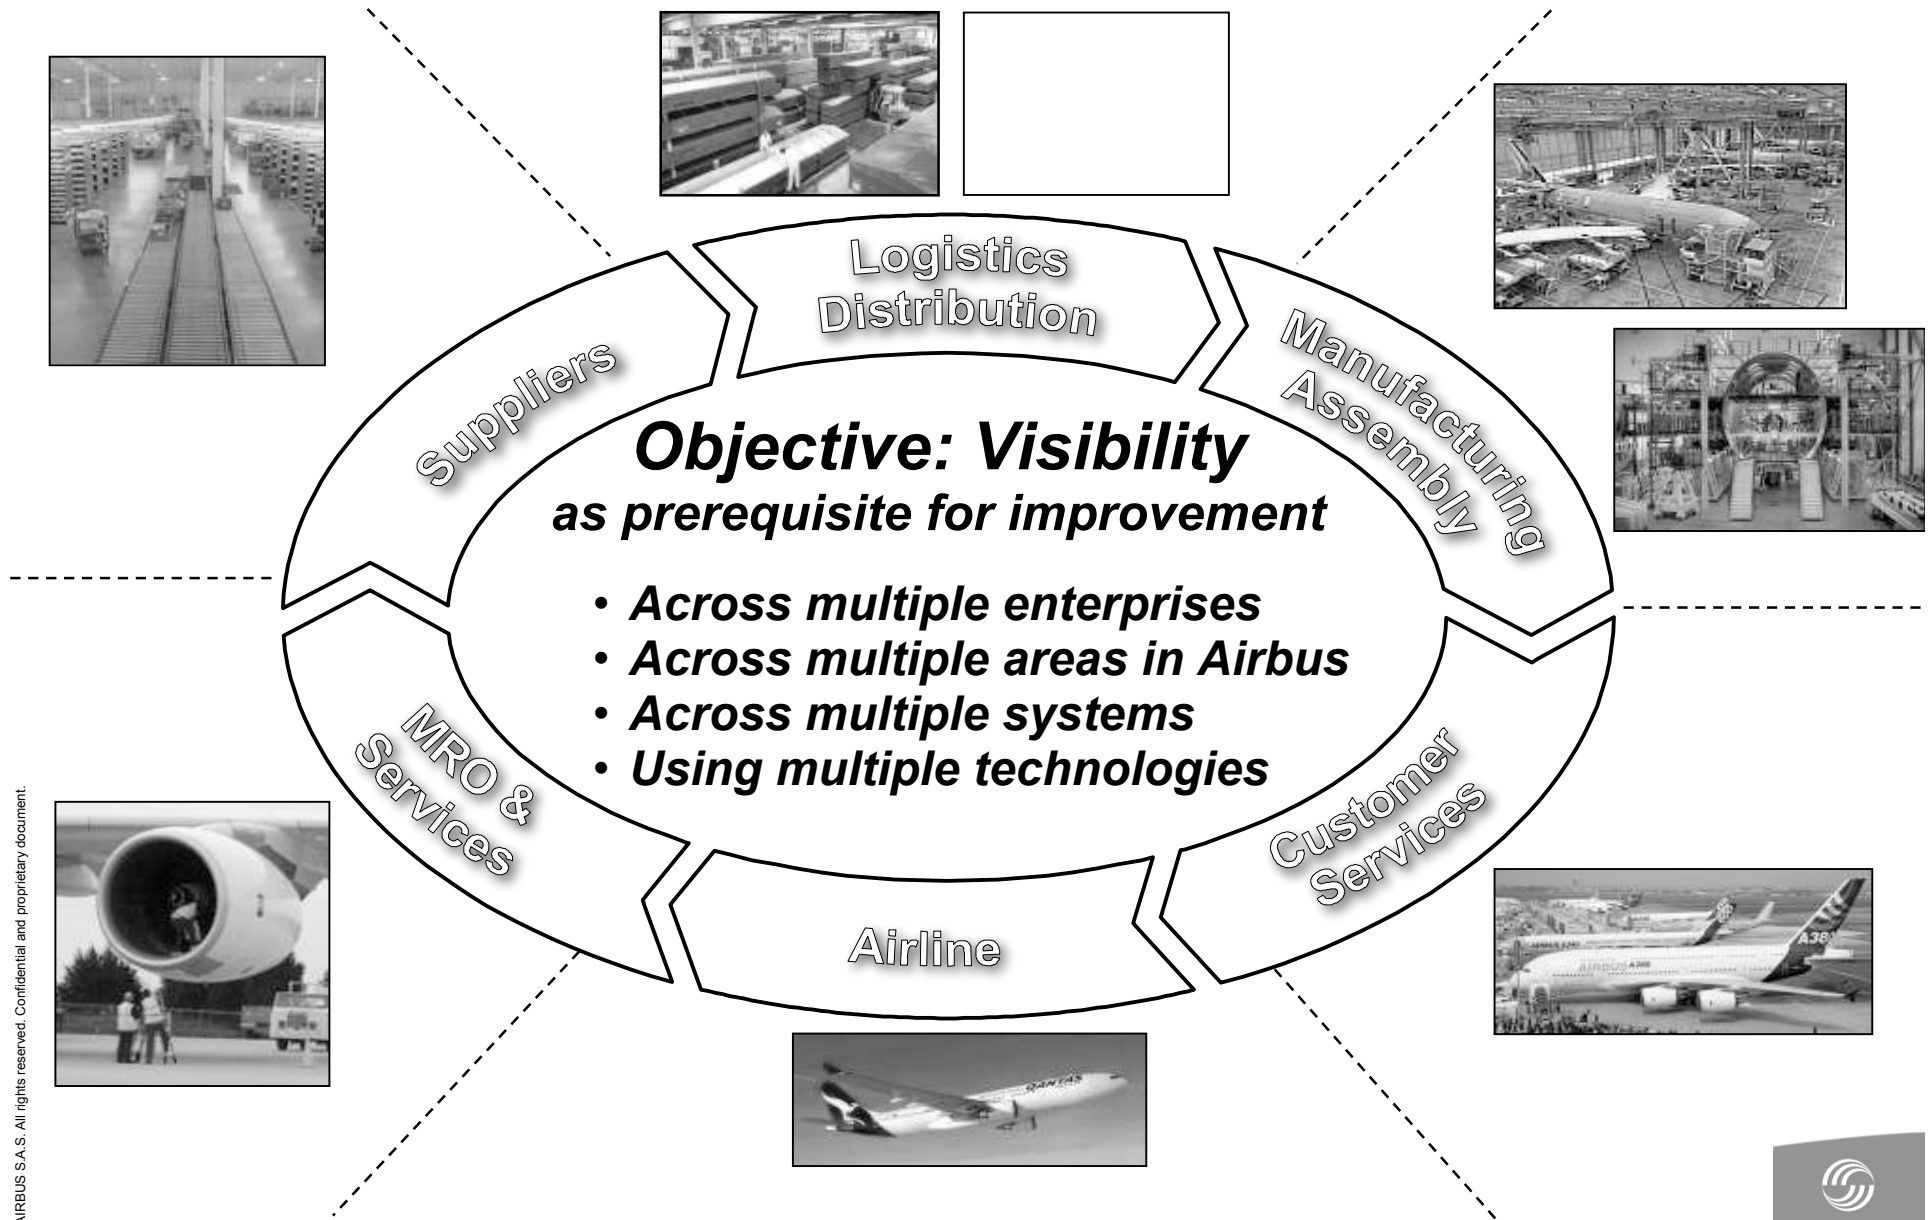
Logistics Distribution

Manufacturing Assembly

Customer Services

Airline

MRO & Services

Suppliers

Objective: Visibility
as prerequisite for improvement

• Across multiple enterprises
• Across multiple areas in Airbus
• Across multiple systems
• Using multiple technologies

AIRBUS S.A.S. All rights reserved. Confidential and proprietary document.